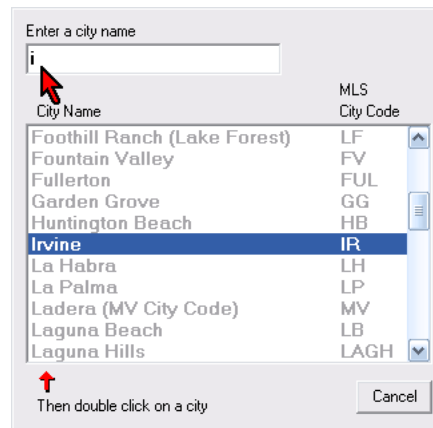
Enter a city name

i

City Name

MLS City Code

| City Name | MLS City Code |
|---|---|
| Foothill Ranch (Lake Forest) | LF |
| Fountain Valley | FV |
| Fullerton | FUL |
| Garden Grove | GG |
| Huntington Beach | HB |
| Irvine | IR |
| La Habra | LH |
| La Palma | LP |
| Ladera (MV City Code) | MV |
| Laguna Beach | LB |
| Laguna Hills | LAGH |

Then double click on a city

Cancel